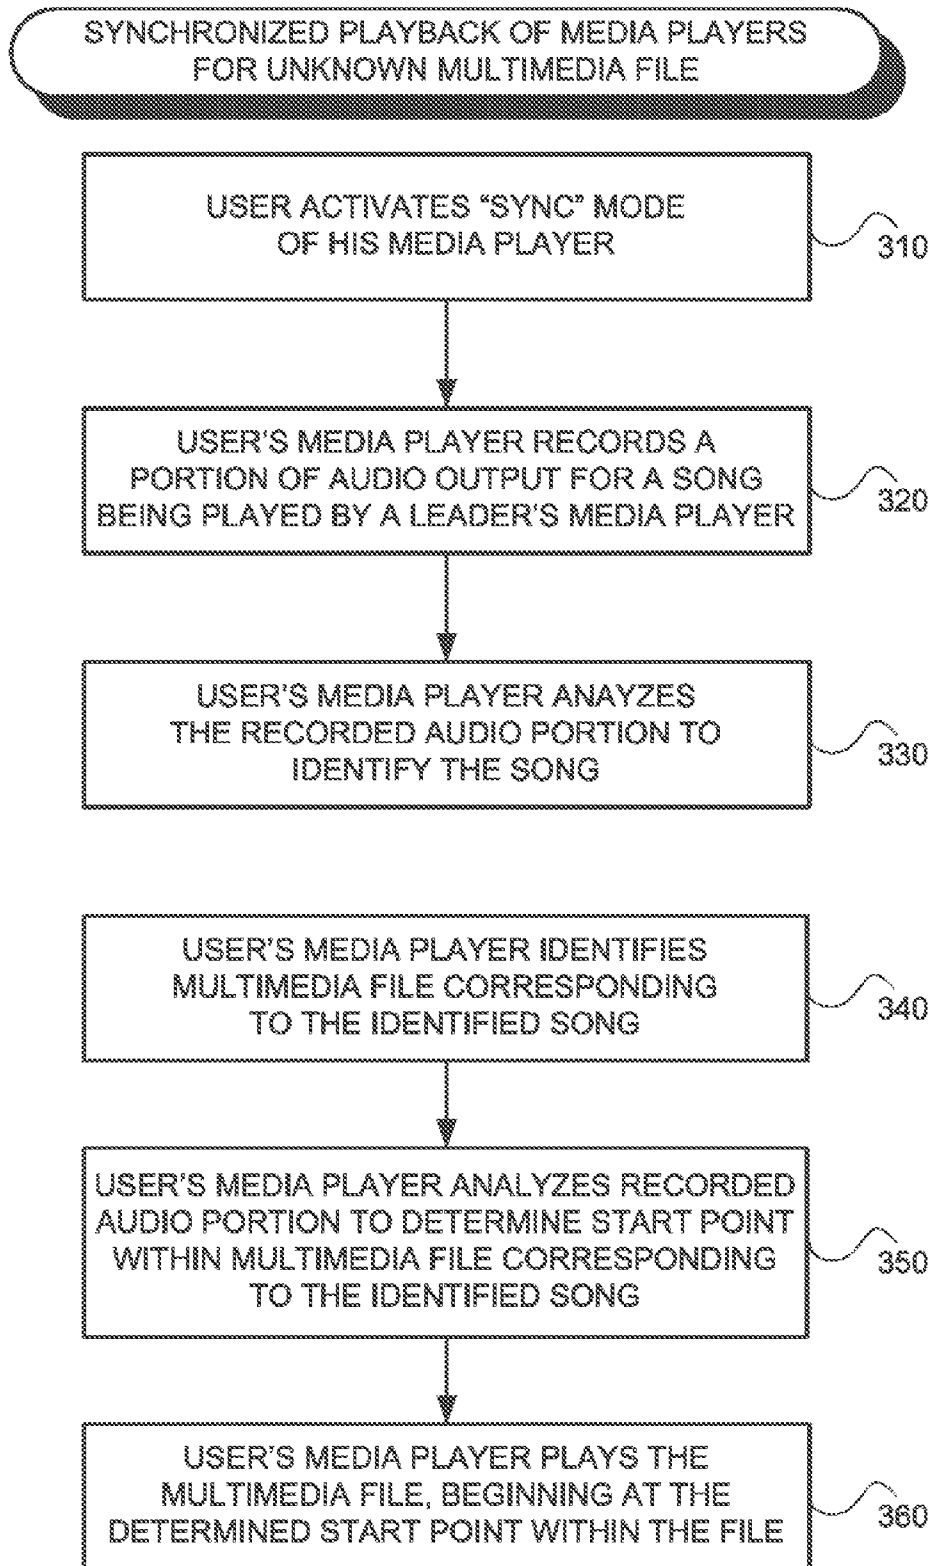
SYNCHRONIZED PLAYBACK OF MEDIA PLAYERS FOR UNKNOWN MULTIMEDIA FILE

USER ACTIVATES "SYNC" MODE OF HIS MEDIA PLAYER

310

USER'S MEDIA PLAYER RECORDS A PORTION OF AUDIO OUTPUT FOR A SONG BEING PLAYED BY A LEADER'S MEDIA PLAYER

320

USER'S MEDIA PLAYER ANAYZES THE RECORDED AUDIO PORTION TO IDENTIFY THE SONG

330

USER'S MEDIA PLAYER IDENTIFIES MULTIMEDIA FILE CORRESPONDING TO THE IDENTIFIED SONG

340

USER'S MEDIA PLAYER ANALYZES RECORDED AUDIO PORTION TO DETERMINE START POINT WITHIN MULTIMEDIA FILE CORRESPONDING TO THE IDENTIFIED SONG

350

USER'S MEDIA PLAYER PLAYS THE MULTIMEDIA FILE, BEGINNING AT THE DETERMINED START POINT WITHIN THE FILE

360